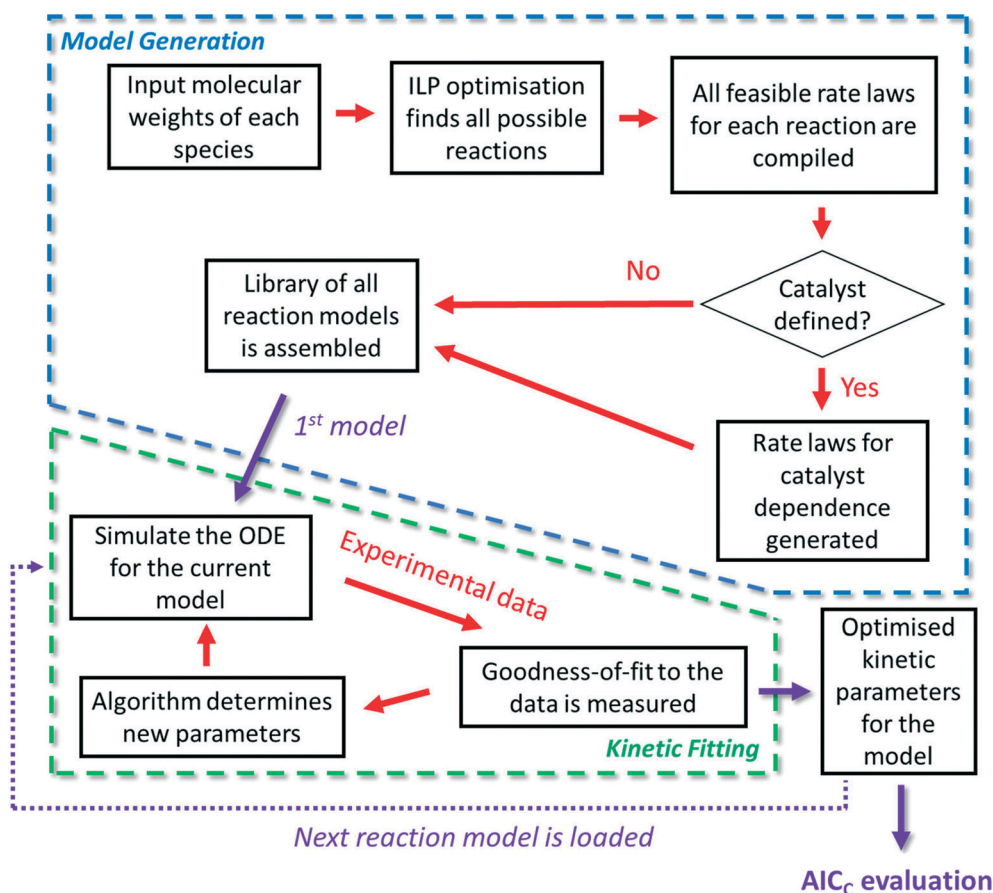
Model Generation

Input molecular weights of each species

ILP optimisation finds all possible reactions

All feasible rate laws for each reaction are compiled

Catalyst defined?

No

Library of all reaction models is assembled

Yes

Rate laws for catalyst dependence generated

1$^{st}$ model

Simulate the ODE for the current model

Experimental data

Goodness-of-fit to the data is measured

Algorithm determines new parameters

Kinetic Fitting

Optimised kinetic parameters for the model

Next reaction model is loaded

AIC$_C$ evaluation